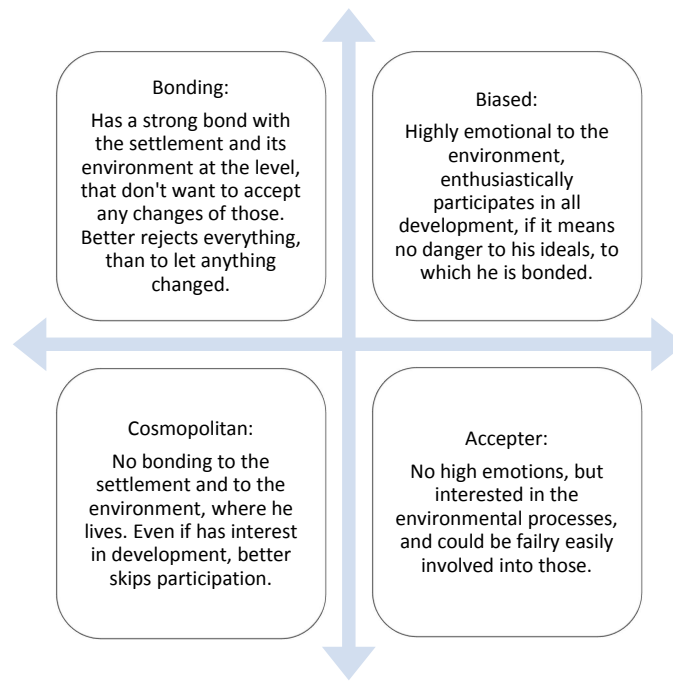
Bonding:

Has a strong bond with the settlement and its environment at the level, that don't want to accept any changes of those. Better rejects everything, than to let anything changed.

Biased:

Highly emotional to the environment, enthusiastically participates in all development, if it means no danger to his ideals, to which he is bonded.

Cosmopolitan:

No bonding to the settlement and to the environment, where he lives. Even if has interest in development, better skips participation.

Accepter:

No high emotions, but interested in the environmental processes, and could be failry easily involved into those.